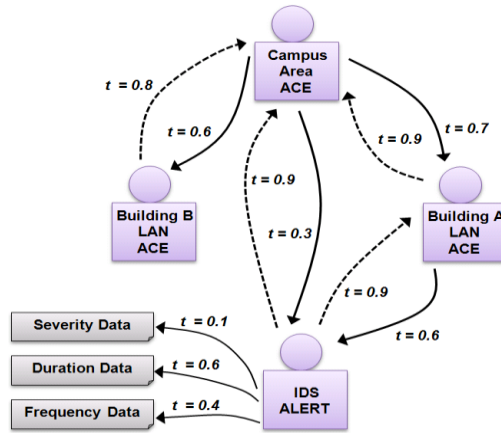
Campus Area ACE

t = 0.8

t = 0.6

t = 0.9

t = 0.7

t = 0.9

Building B LAN ACE

t = 0.3

Building A LAN ACE

t = 0.9

Severity Data

t = 0.1

t = 0.6

Duration Data

t = 0.6

IDS ALERT

Frequency Data

t = 0.4